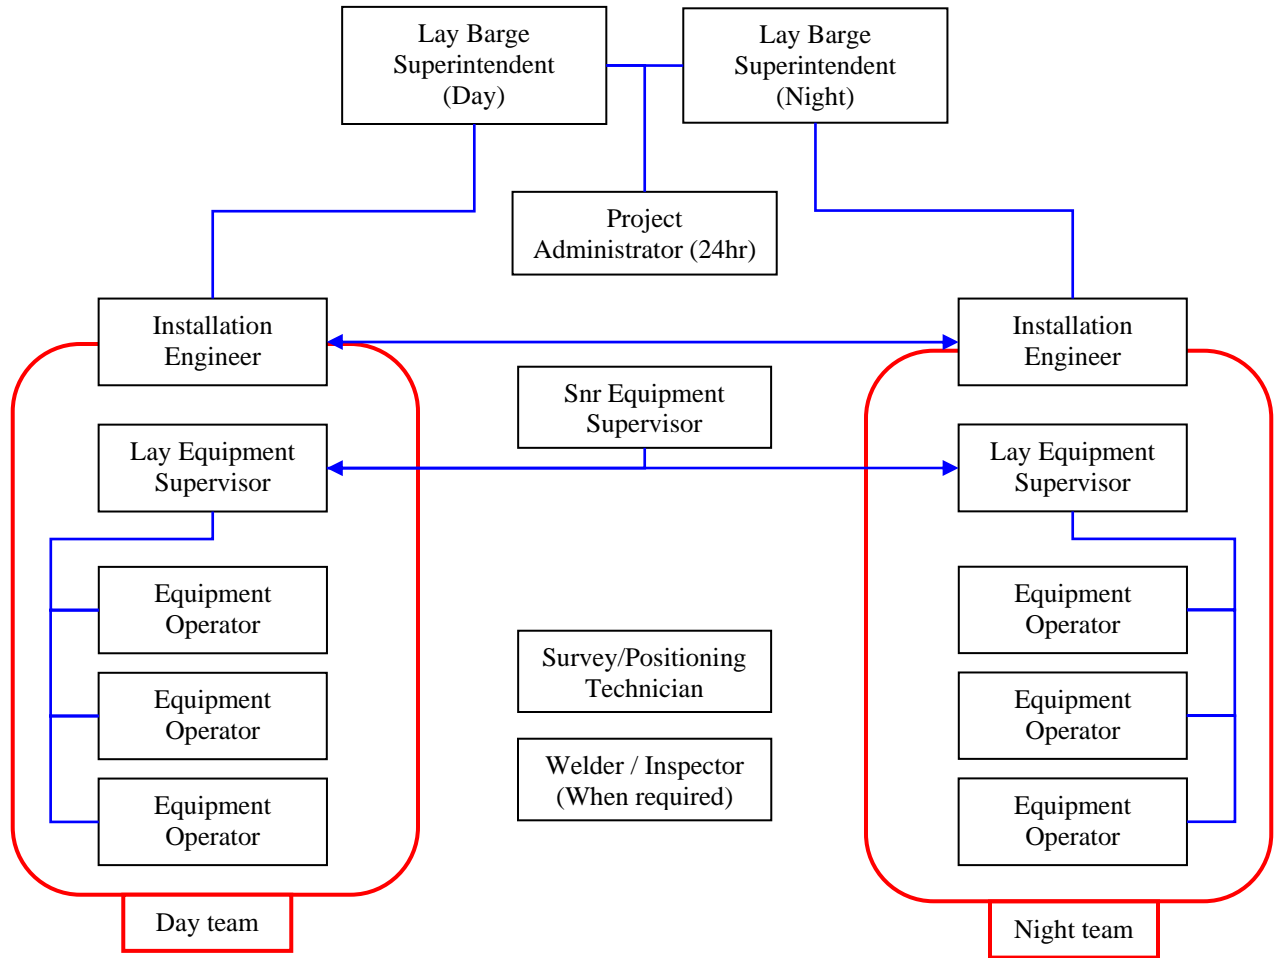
Lay Barge Superintendent (Day)

Lay Barge Superintendent (Night)

Project Administrator (24hr)

Installation Engineer

Installation Engineer

Snr Equipment Supervisor

Lay Equipment Supervisor

Lay Equipment Supervisor

Equipment Operator

Equipment Operator

Equipment Operator

Equipment Operator

Equipment Operator

Equipment Operator

Survey/Positioning Technician

Welder / Inspector (When required)

Day team

Night team